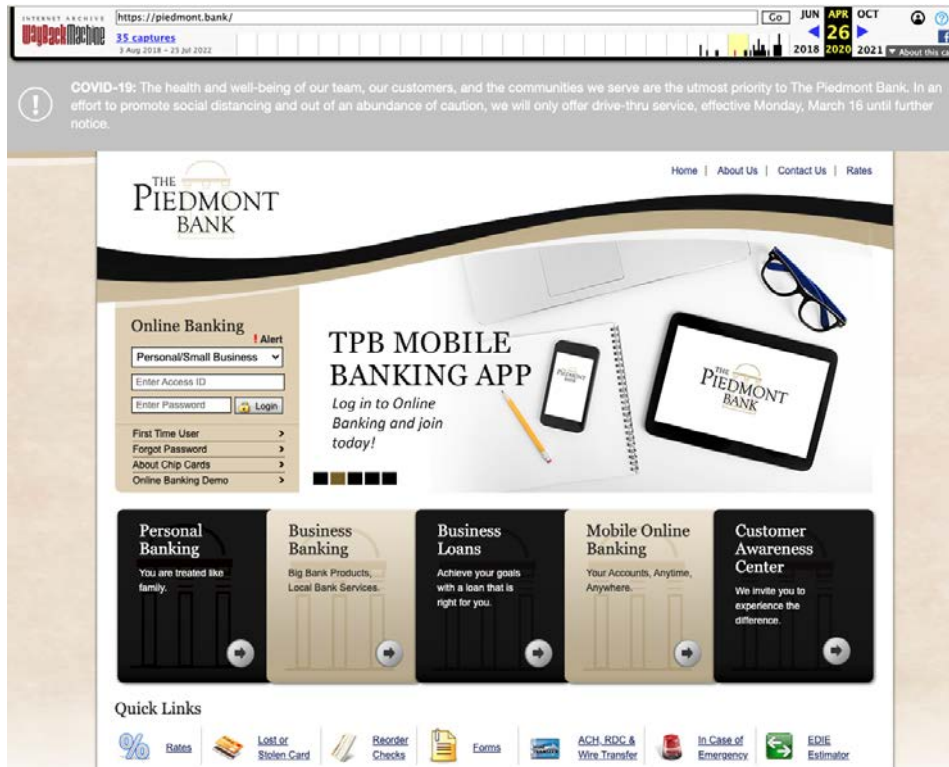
INTERNET ARCHIVE
WayBackMachine
https://piedmont.bank/
Go
JUN APR OCT
26
2018 2020 2021
35 captures
3 Aug 2018 – 23 Jul 2022
About this ca

COVID-19: The health and well-being of our team, our customers, and the communities we serve are the utmost priority to The Piedmont Bank. In an effort to promote social distancing and out of an abundance of caution, we will only offer drive-thru service, effective Monday, March 16 until further notice.

THE PIEDMONT BANK

Home | About Us | Contact Us | Rates

Online Banking
! Alert
Personal/Small Business
Enter Access ID
Enter Password
Login
First Time User
Forgot Password
About Chip Cards
Online Banking Demo

TPB MOBILE BANKING APP
Log in to Online Banking and join today!

THE PIEDMONT BANK

Personal Banking
You are treated like family.

Business Banking
Big Bank Products, Local Bank Services.

Business Loans
Achieve your goals with a loan that is right for you.

Mobile Online Banking
Your Accounts, Anytime, Anywhere.

Customer Awareness Center
We invite you to experience the difference.

Quick Links
Rates
Lost or Stolen Card
Reorder Checks
Forms
ACH, RDC & Wire Transfer
In Case of Emergency
EDIE Estimator